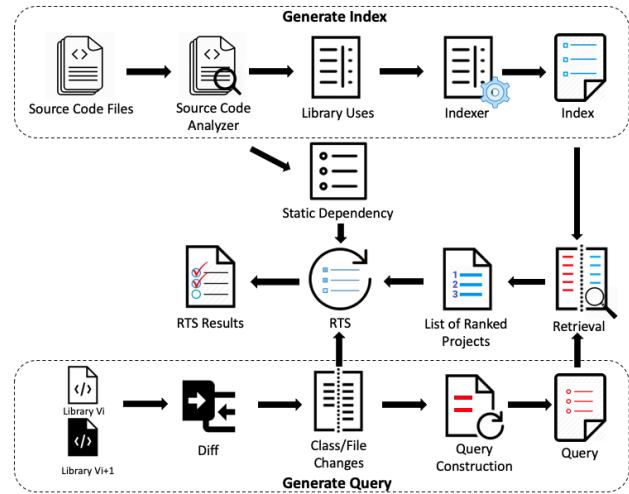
Generate Index

Source Code Files

Source Code Analyzer

Library Uses

Indexer

Index

Static Dependency

RTS Results

RTS

List of Ranked Projects

Retrieval

Library Vi

Library Vi+1

Diff

Class/File Changes

Query Construction

Query

Generate Query